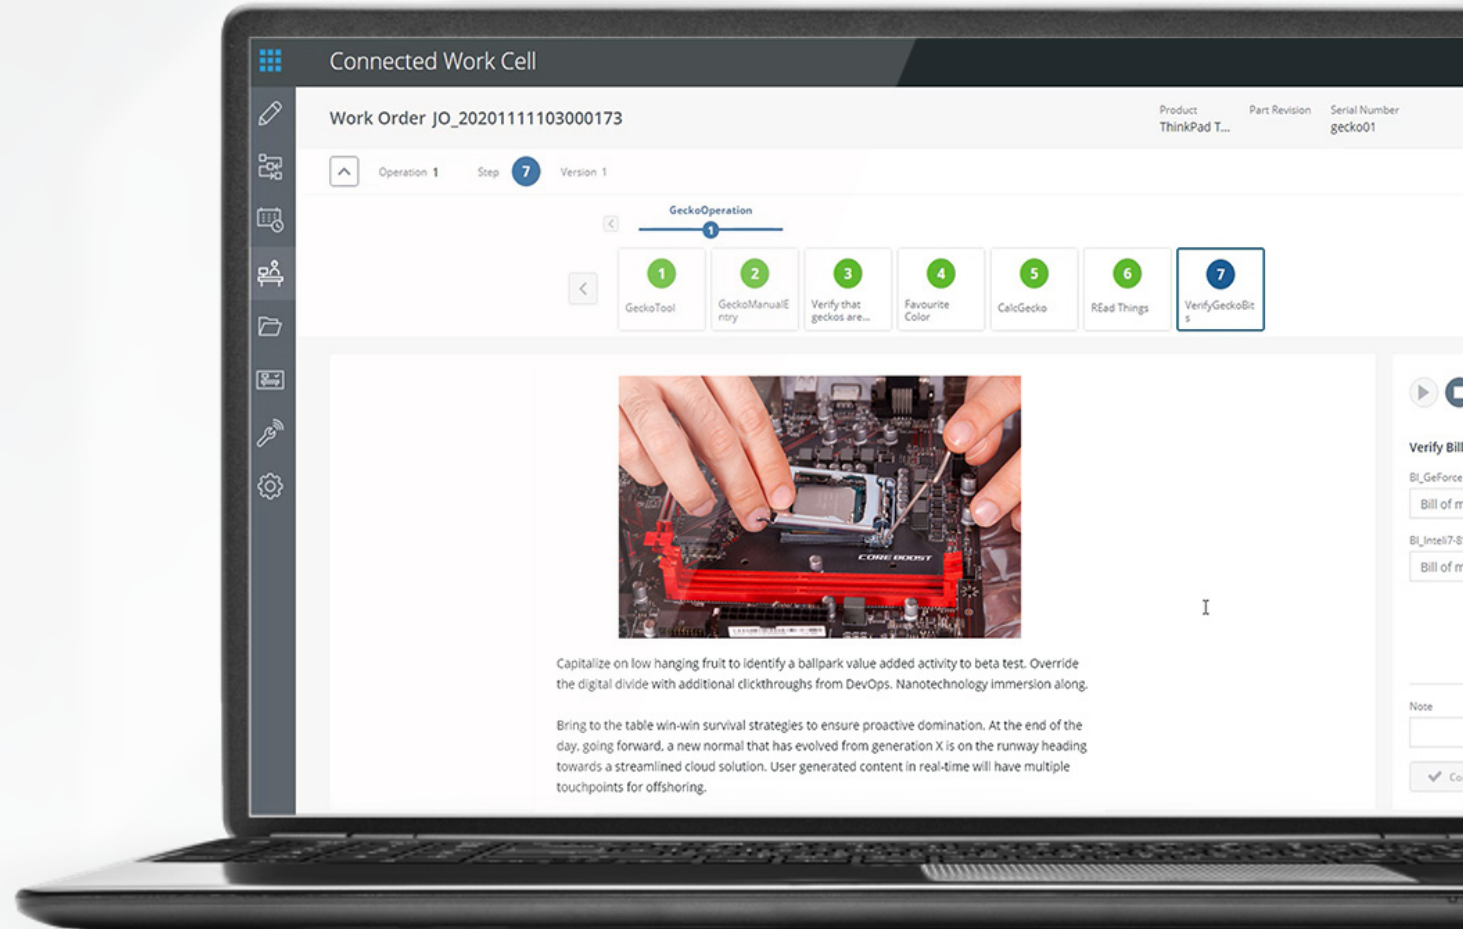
Connected Work Cell

Work Order JO_20201111103000173

Product
ThinkPad T...

Part Revision

Serial Number
gecko01

Operation 1 Step 7 Version 1

GeckoOperation

1

1
GeckoTool

2
GeckoManualEntry

3
Verify that geckos are...

4
Favourite Color

5
CalcGecko

6
REad Things

7
VerifyGeckoBits

CORE BOOST

Capitalize on low hanging fruit to identify a ballpark value added activity to beta test. Override the digital divide with additional clickthroughs from DevOps. Nanotechnology immersion along.

Bring to the table win-win survival strategies to ensure proactive domination. At the end of the day, going forward, a new normal that has evolved from generation X is on the runway heading towards a streamlined cloud solution. User generated content in real-time will have multiple touchpoints for offshoring.

Verify Bill

BI_GeForce

Bill of m

BI_Intel7-8

Bill of m

Note

Co